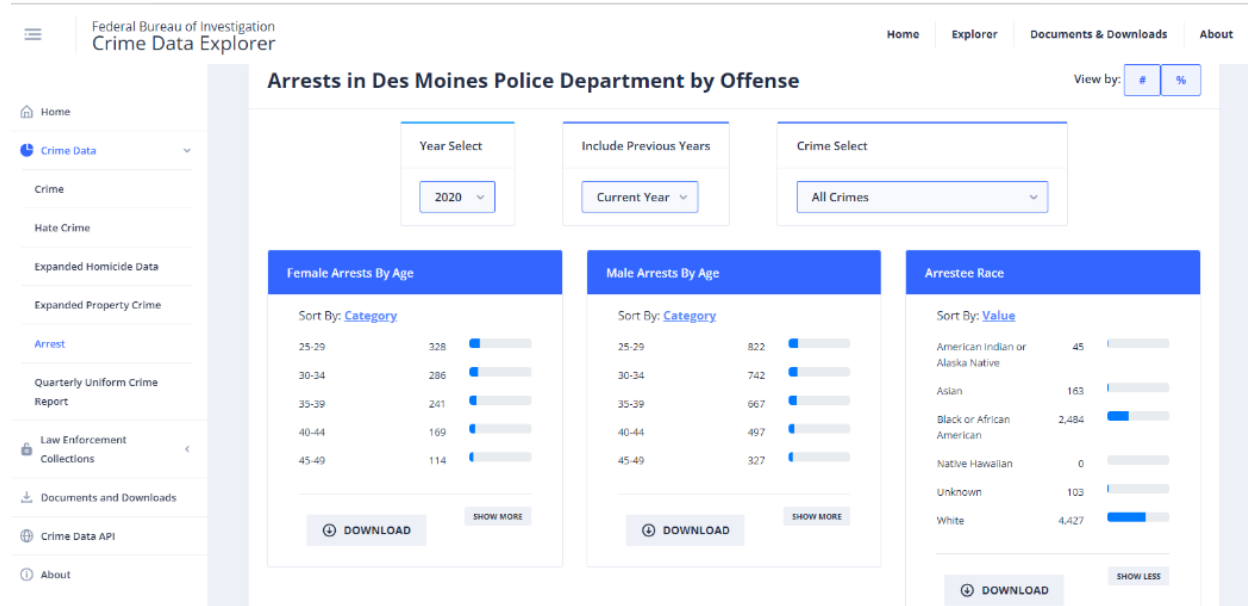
Federal Bureau of Investigation
Crime Data Explorer

Home | Explorer | Documents & Downloads | About

Home
Crime Data
Crime
Hate Crime
Expanded Homicide Data
Expanded Property Crime
Arrest
Quarterly Uniform Crime Report
Law Enforcement Collections
Documents and Downloads
Crime Data API
About

Arrests in Des Moines Police Department by Offense

View by: # %

Year Select
2020

Include Previous Years
Current Year

Crime Select
All Crimes

Female Arrests By Age

Sort By: Category

| | |
|---|---|
| 25-29 | 328 |
| 30-34 | 286 |
| 35-39 | 241 |
| 40-44 | 169 |
| 45-49 | 114 |

DOWNLOAD
SHOW MORE

Male Arrests By Age

Sort By: Category

| | |
|---|---|
| 25-29 | 822 |
| 30-34 | 742 |
| 35-39 | 667 |
| 40-44 | 497 |
| 45-49 | 327 |

DOWNLOAD
SHOW MORE

Arrestee Race

Sort By: Value

| | |
|---|---|
| American Indian or Alaska Native | 45 |
| Asian | 163 |
| Black or African American | 2,484 |
| Native Hawaiian | 0 |
| Unknown | 103 |
| White | 4,427 |

DOWNLOAD
SHOW LESS